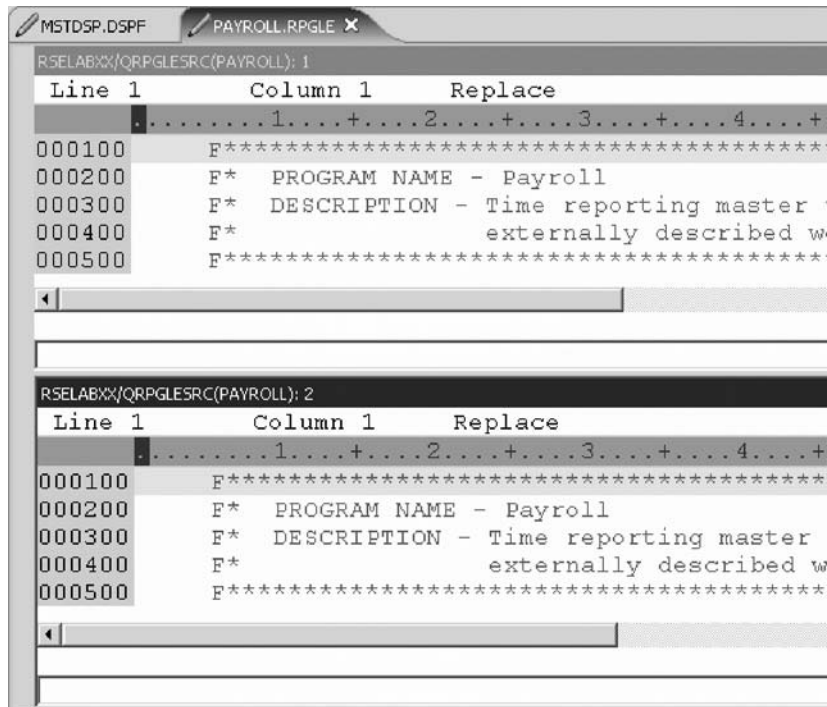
MSTDSP.DSPF PAYROLL.RPGLE ✕

RSELABXX/QRPGLESRC(PAYROLL): 1

Line 1 Column 1 Replace

.........1....+....2....+....3....+....4....+

000100 F************************************

000200 F* PROGRAM NAME - Payroll

000300 F* DESCRIPTION - Time reporting master

000400 F* externally described w

000500 F************************************

RSELABXX/QRPGLESRC(PAYROLL): 2

Line 1 Column 1 Replace

.........1....+....2....+....3....+....4....+

000100 F************************************

000200 F* PROGRAM NAME - Payroll

000300 F* DESCRIPTION - Time reporting master

000400 F* externally described w

000500 F************************************